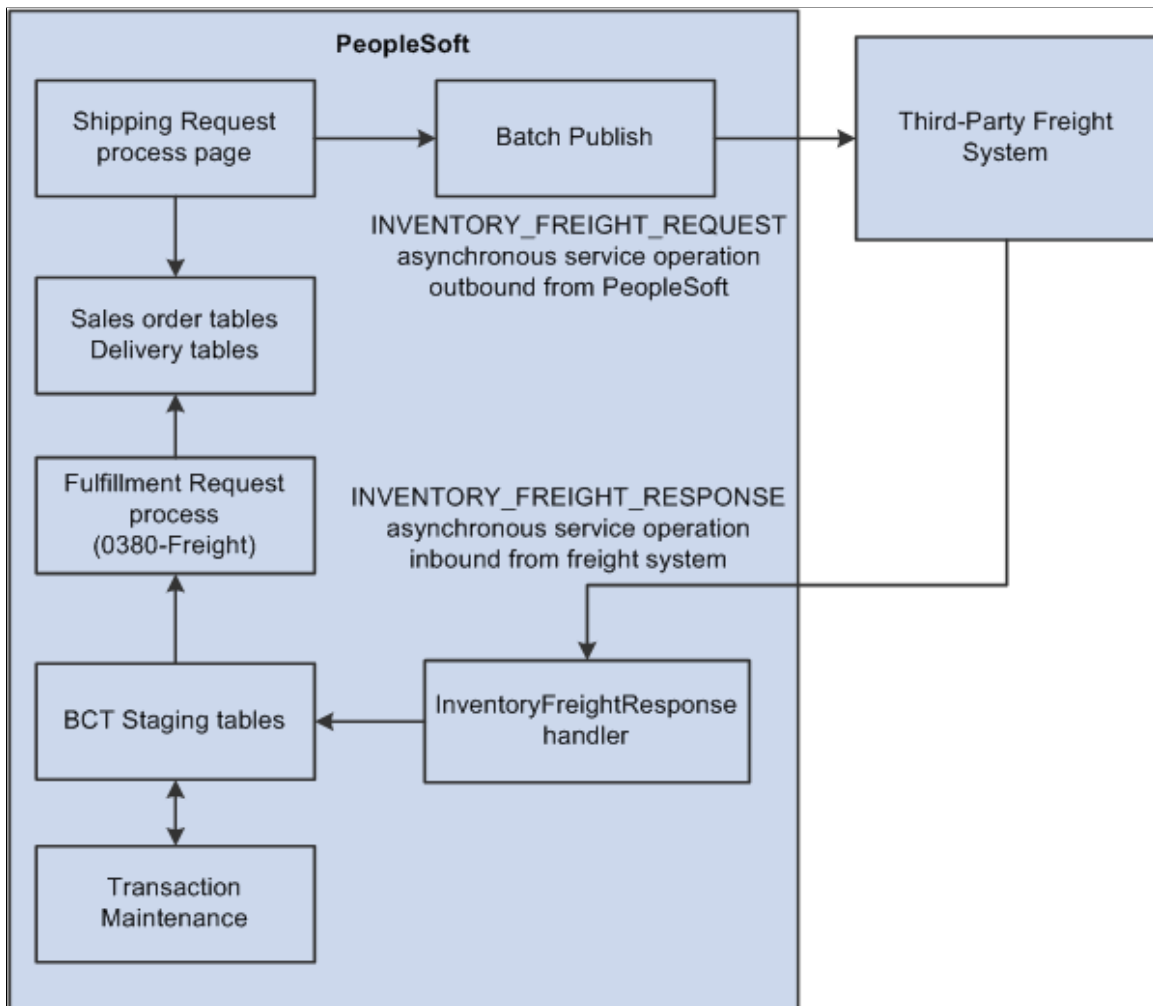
PeopleSoft

Shipping Request process page

Batch Publish

Third-Party Freight System

INVENTORY_FREIGHT_REQUEST asynchronous service operation outbound from PeopleSoft

Sales order tables Delivery tables

Fulfillment Request process (0380-Freight)

INVENTORY_FREIGHT_RESPONSE asynchronous service operation inbound from freight system

BCT Staging tables

InventoryFreightResponse handler

Transaction Maintenance